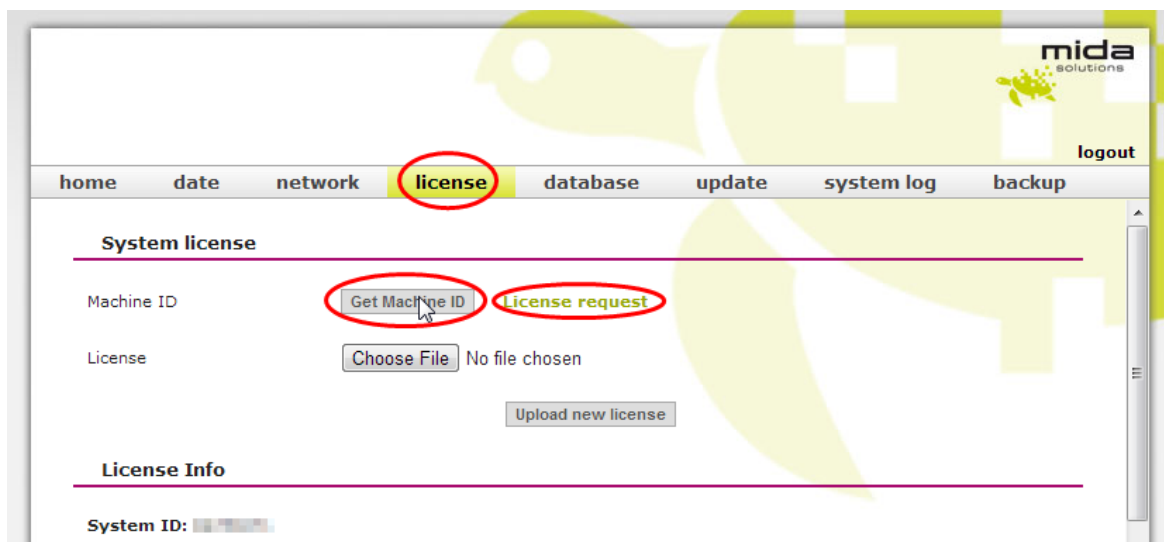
mida
solutions

logout

home date network license database update system log backup

System license

Machine ID Get Machine ID License request

License Choose File No file chosen

Upload new license

License Info

System ID: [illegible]